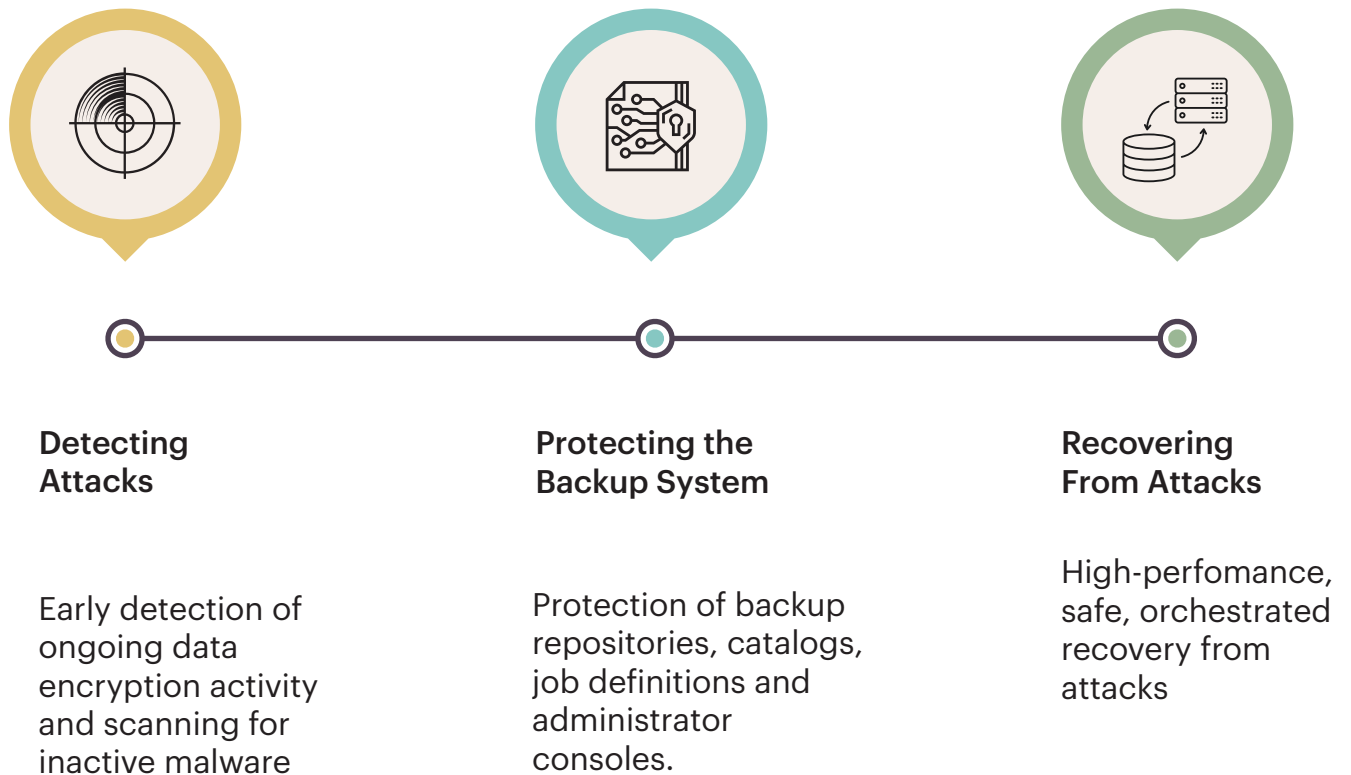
Detecting Attacks

Early detection of ongoing data encryption activity and scanning for inactive malware

Protecting the Backup System

Protection of backup repositories, catalogs, job definitions and administrator consoles.

Recovering From Attacks

High-perfomance, safe, orchestrated recovery from attacks